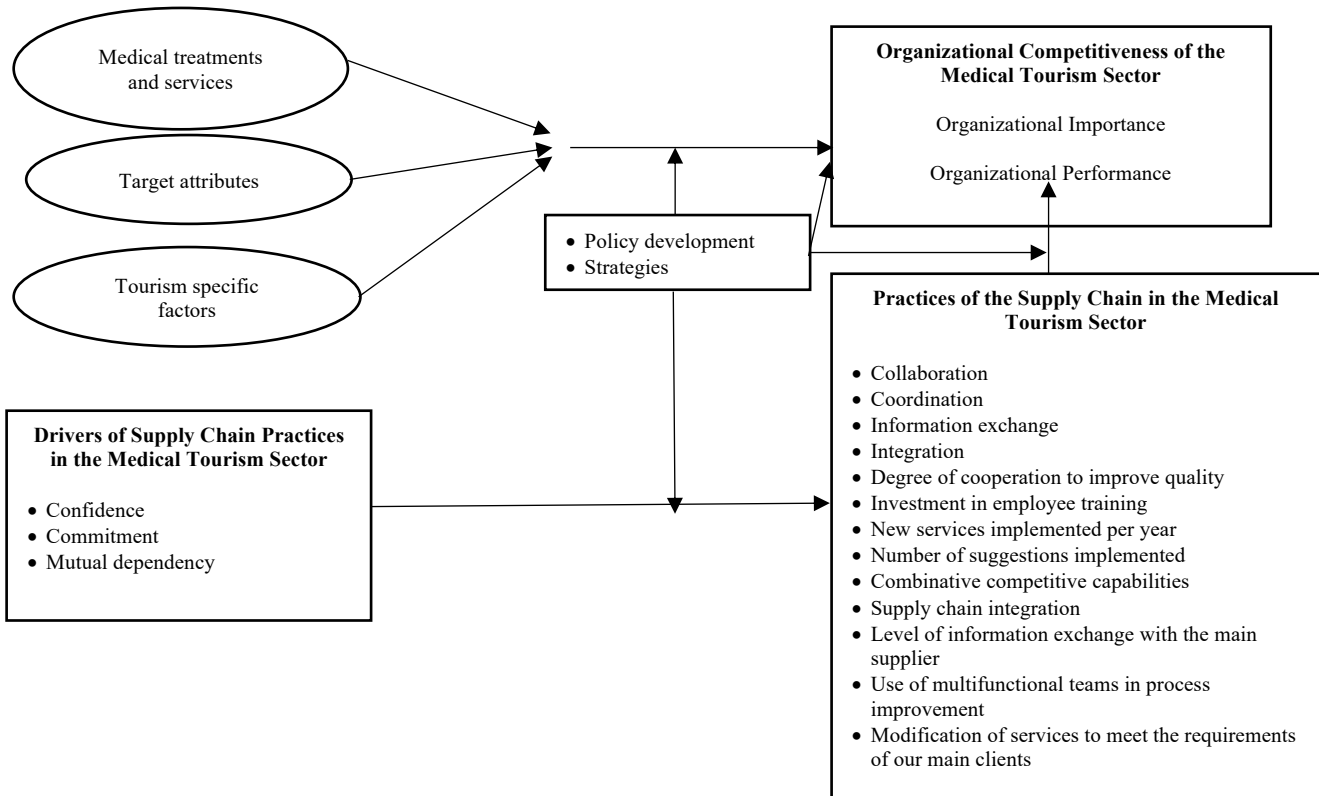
Medical treatments and services

Target attributes

Tourism specific factors

Organizational Competitiveness of the Medical Tourism Sector

Organizational Importance

Organizational Performance

• Policy development
• Strategies

Practices of the Supply Chain in the Medical Tourism Sector

• Collaboration
• Coordination
• Information exchange
• Integration
• Degree of cooperation to improve quality
• Investment in employee training
• New services implemented per year
• Number of suggestions implemented
• Combinative competitive capabilities
• Supply chain integration
• Level of information exchange with the main supplier
• Use of multifunctional teams in process improvement
• Modification of services to meet the requirements of our main clients

Drivers of Supply Chain Practices in the Medical Tourism Sector

• Confidence
• Commitment
• Mutual dependency